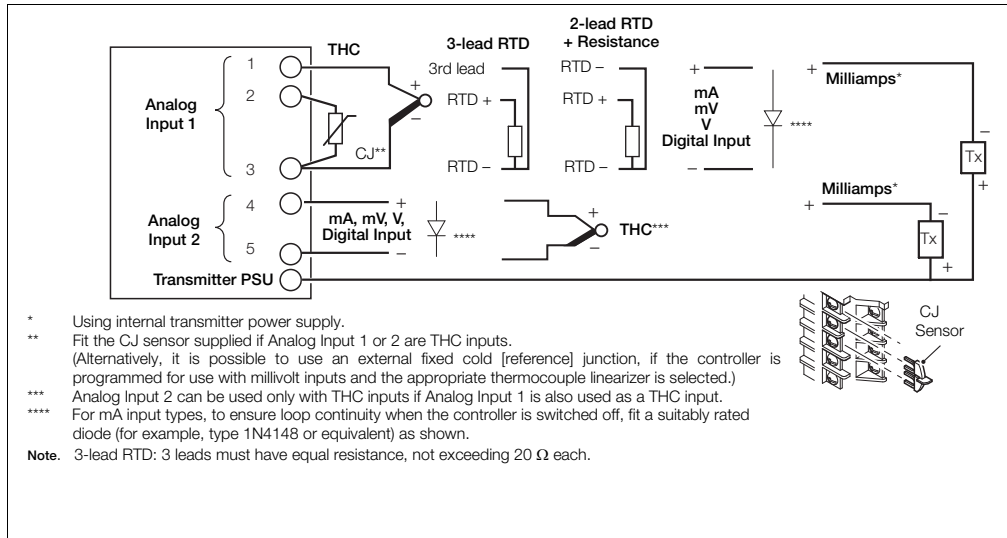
THC

3-lead RTD

2-lead RTD + Resistance

1
2
3

Analog Input 1

3rd lead
RTD +
RTD –
CJ**
+
–

RTD –
RTD +
RTD –

+
mA
mV
V
Digital Input
–
****

+ Milliamps*
–
Tx
+

4
5

Analog Input 2

+
mA, mV, V, Digital Input
–
****

+
THC***
–

Milliamps*
+
–
Tx
+

Transmitter PSU

CJ Sensor

* Using internal transmitter power supply.
** Fit the CJ sensor supplied if Analog Input 1 or 2 are THC inputs.
(Alternatively, it is possible to use an external fixed cold [reference] junction, if the controller is programmed for use with millivolt inputs and the appropriate thermocouple linearizer is selected.)
*** Analog Input 2 can be used only with THC inputs if Analog Input 1 is also used as a THC input.
**** For mA input types, to ensure loop continuity when the controller is switched off, fit a suitably rated diode (for example, type 1N4148 or equivalent) as shown.

Note. 3-lead RTD: 3 leads must have equal resistance, not exceeding 20 $\Omega$ each.